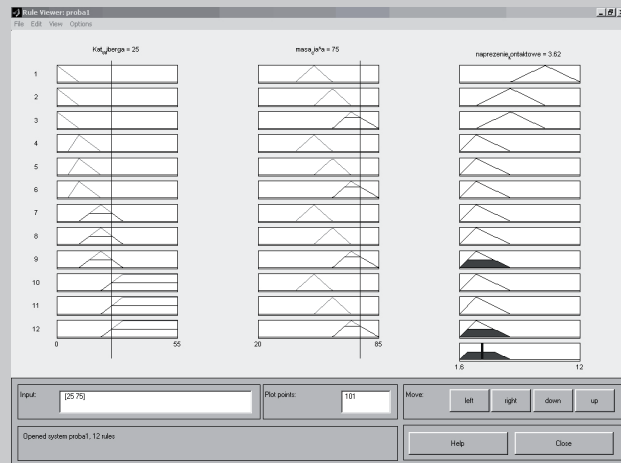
Rule Viewer: proba1
File Edit View Options

Kat_sjberga = 25
masa_ja^a = 75
naprezenie_ontaktowe = 3.62

1
2
3
4
5
6
7
8
9
10
11
12

0
55
20
85
1.6
12

Input: [25 75]
Plot points: 101
Move: left right down up

Opened system proba1, 12 rules
Help
Close